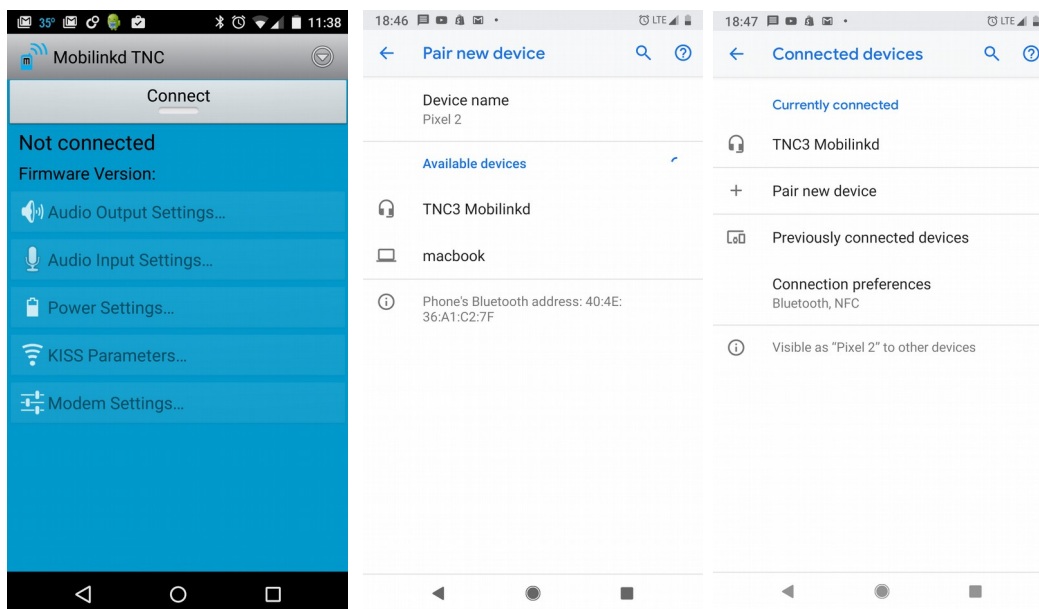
35° 11:38

Mobilinkd TNC

Connect

Not connected

Firmware Version:

Audio Output Settings...

Audio Input Settings...

Power Settings...

KISS Parameters...

Modem Settings...

18:46 LTE

Pair new device

Device name
Pixel 2

Available devices

TNC3 Mobilinkd

macbook

Phone's Bluetooth address: 40:4E:36:A1:C2:7F

18:47 LTE

Connected devices

Currently connected

TNC3 Mobilinkd

Pair new device

Previously connected devices

Connection preferences
Bluetooth, NFC

Visible as "Pixel 2" to other devices